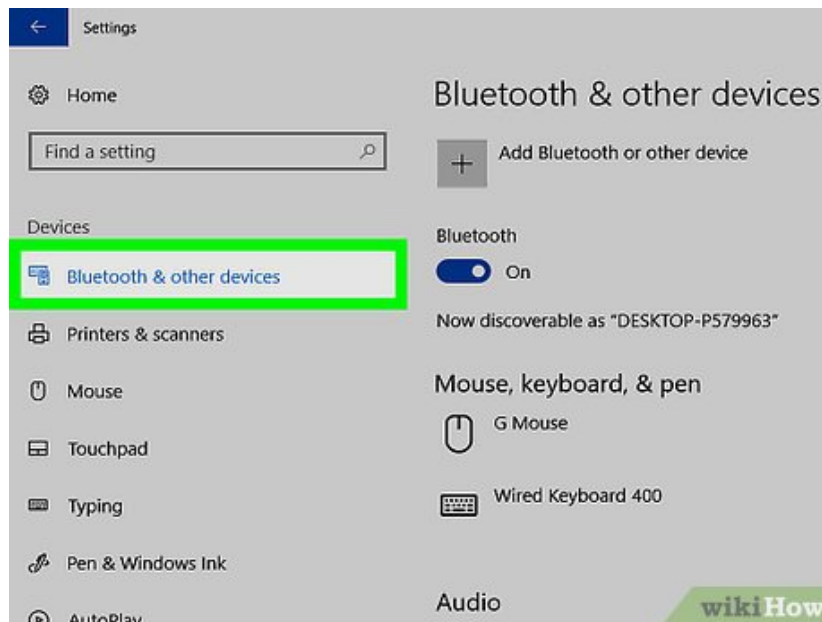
Settings

Home

Find a setting

Devices

Bluetooth & other devices

Printers & scanners

Mouse

Touchpad

Typing

Pen & Windows Ink

AutoPlay

Bluetooth & other devices

Add Bluetooth or other device

Bluetooth

On

Now discoverable as "DESKTOP-P579963"

Mouse, keyboard, & pen

G Mouse

Wired Keyboard 400

Audio

wikiHow